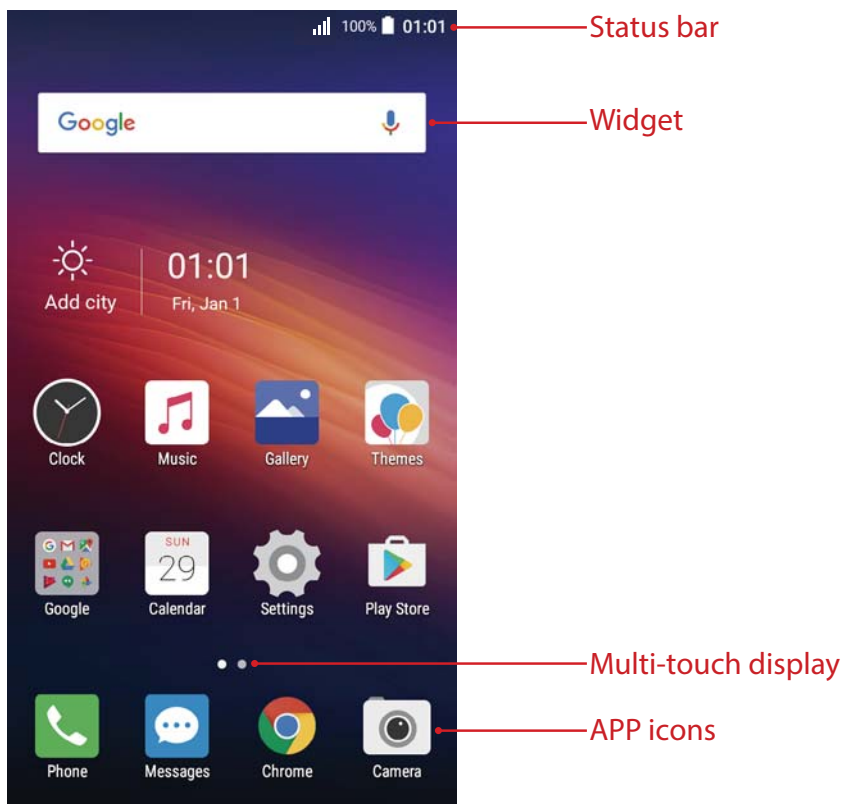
100% 01:01

Status bar

Google

Widget

Add city

01:01
Fri, Jan 1

Clock
Music
Gallery
Themes

Google
SUN
29
Calendar
Settings
Play Store

Multi-touch display

Phone
Messages
Chrome
Camera

APP icons